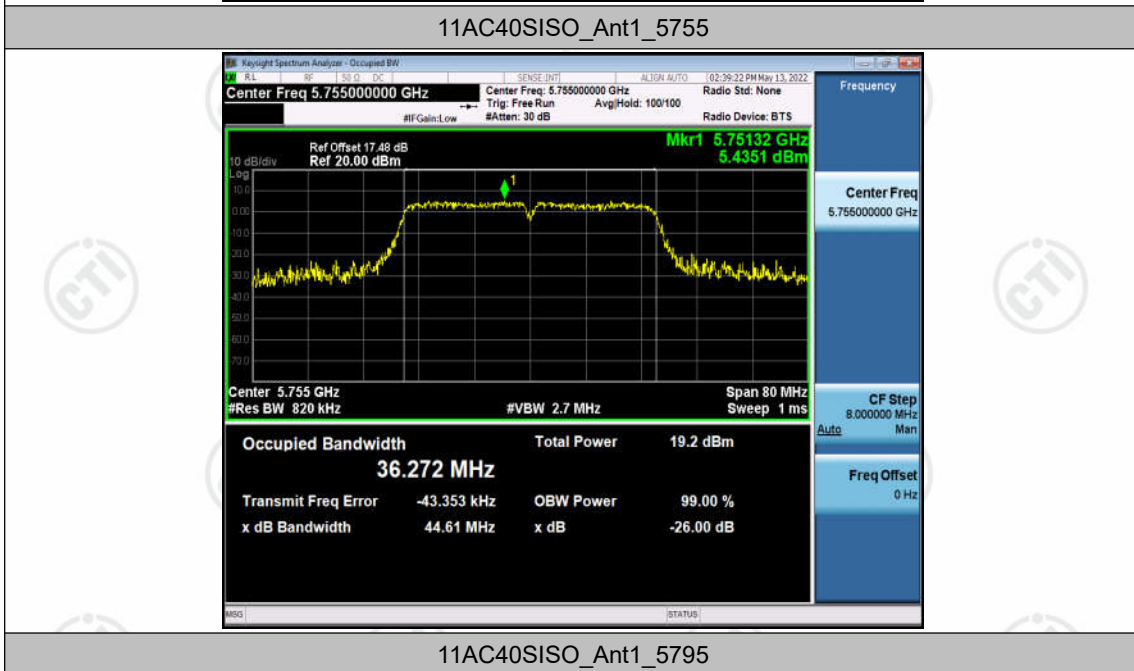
11AC40SISO_Ant1_5755

Keysight Spectrum Analyzer - Occupied BW

RL RF 50 Ω DC SENSE:INT ALIGN AUTO 02:39:22 PM May 13, 2022

Center Freq 5.755000000 GHz

Center Freq: 5.755000000 GHz Trig: Free Run Avg|Hold: 100/100 #Atten: 30 dB

#IFGain:Low

Radio Std: None

Radio Device: BTS

Frequency

Ref Offset 17.48 dB
10 dB/div Ref 20.00 dBm
Log

Mkr1 5.75132 GHz
5.4351 dBm

10.0
0.00
-10.0
-20.0
-30.0
-40.0
-50.0
-60.0
-70.0

1

Center 5.755 GHz
#Res BW 820 kHz
#VBW 2.7 MHz
Span 80 MHz
Sweep 1 ms

Center Freq
5.755000000 GHz

CF Step
8.000000 MHz
Auto Man

Freq Offset
0 Hz

Occupied Bandwidth
36.272 MHz

Total Power 19.2 dBm

Transmit Freq Error -43.353 kHz
OBW Power 99.00 %

x dB Bandwidth 44.61 MHz
x dB -26.00 dB

MSG
STATUS

11AC40SISO_Ant1_5795